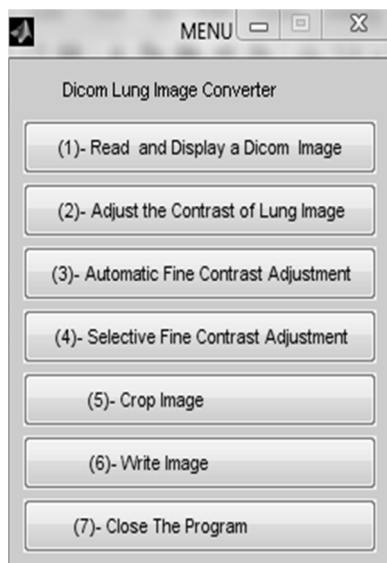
MENU

Dicom Lung Image Converter

(1)- Read and Display a Dicom Image

(2)- Adjust the Contrast of Lung Image

(3)- Automatic Fine Contrast Adjustment

(4)- Selective Fine Contrast Adjustment

(5)- Crop Image

(6)- Write Image

(7)- Close The Program